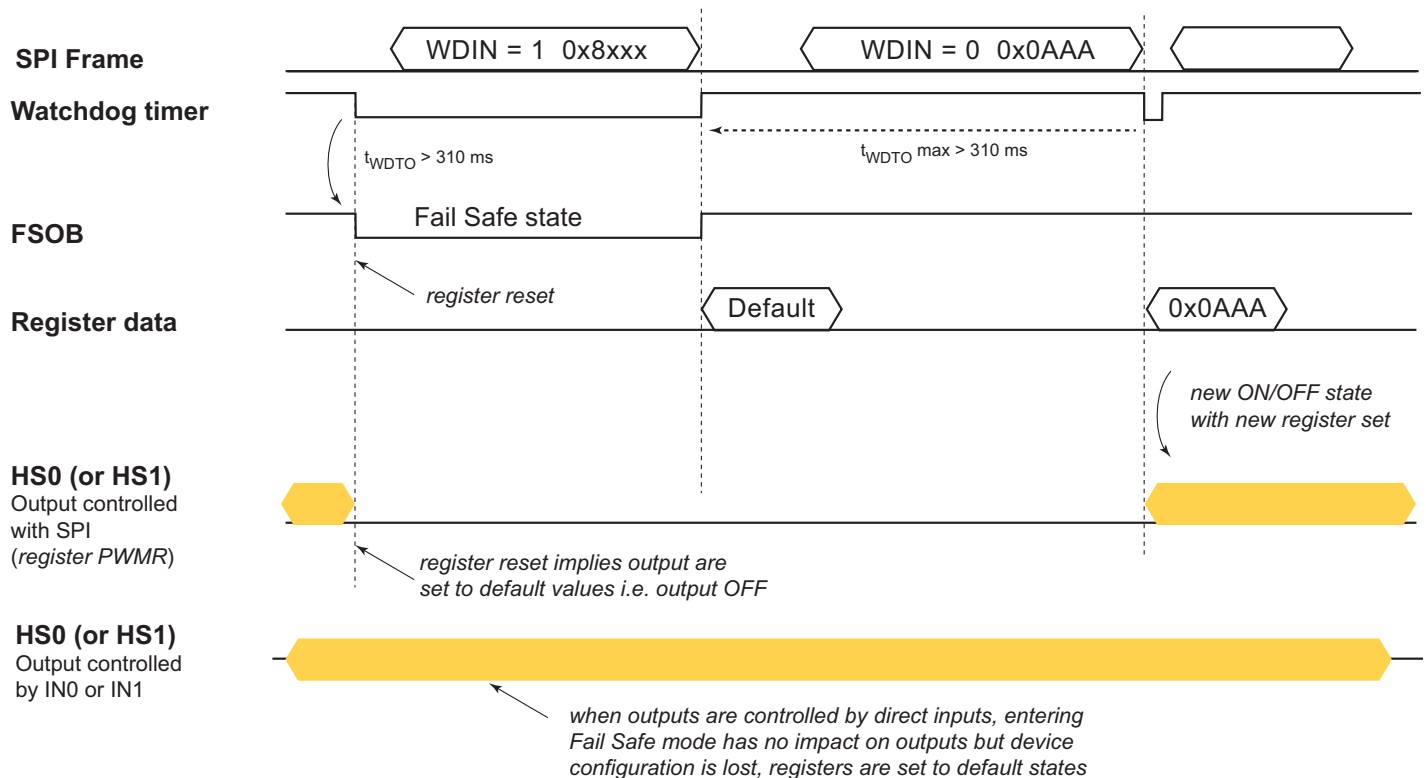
SPI Frame

WDIN = 1 0x8xxx

WDIN = 0 0x0AAA

Watchdog timer

$t_{WDTO}$ > 310 ms

$t_{WDTO}$ max > 310 ms

FSOB

Fail Safe state

register reset

Register data

Default

0x0AAA

new ON/OFF state with new register set

HS0 (or HS1)
Output controlled with SPI (register PWMR)

register reset implies output are set to default values i.e. output OFF

HS0 (or HS1)
Output controlled by IN0 or IN1

when outputs are controlled by direct inputs, entering Fail Safe mode has no impact on outputs but device configuration is lost, registers are set to default states